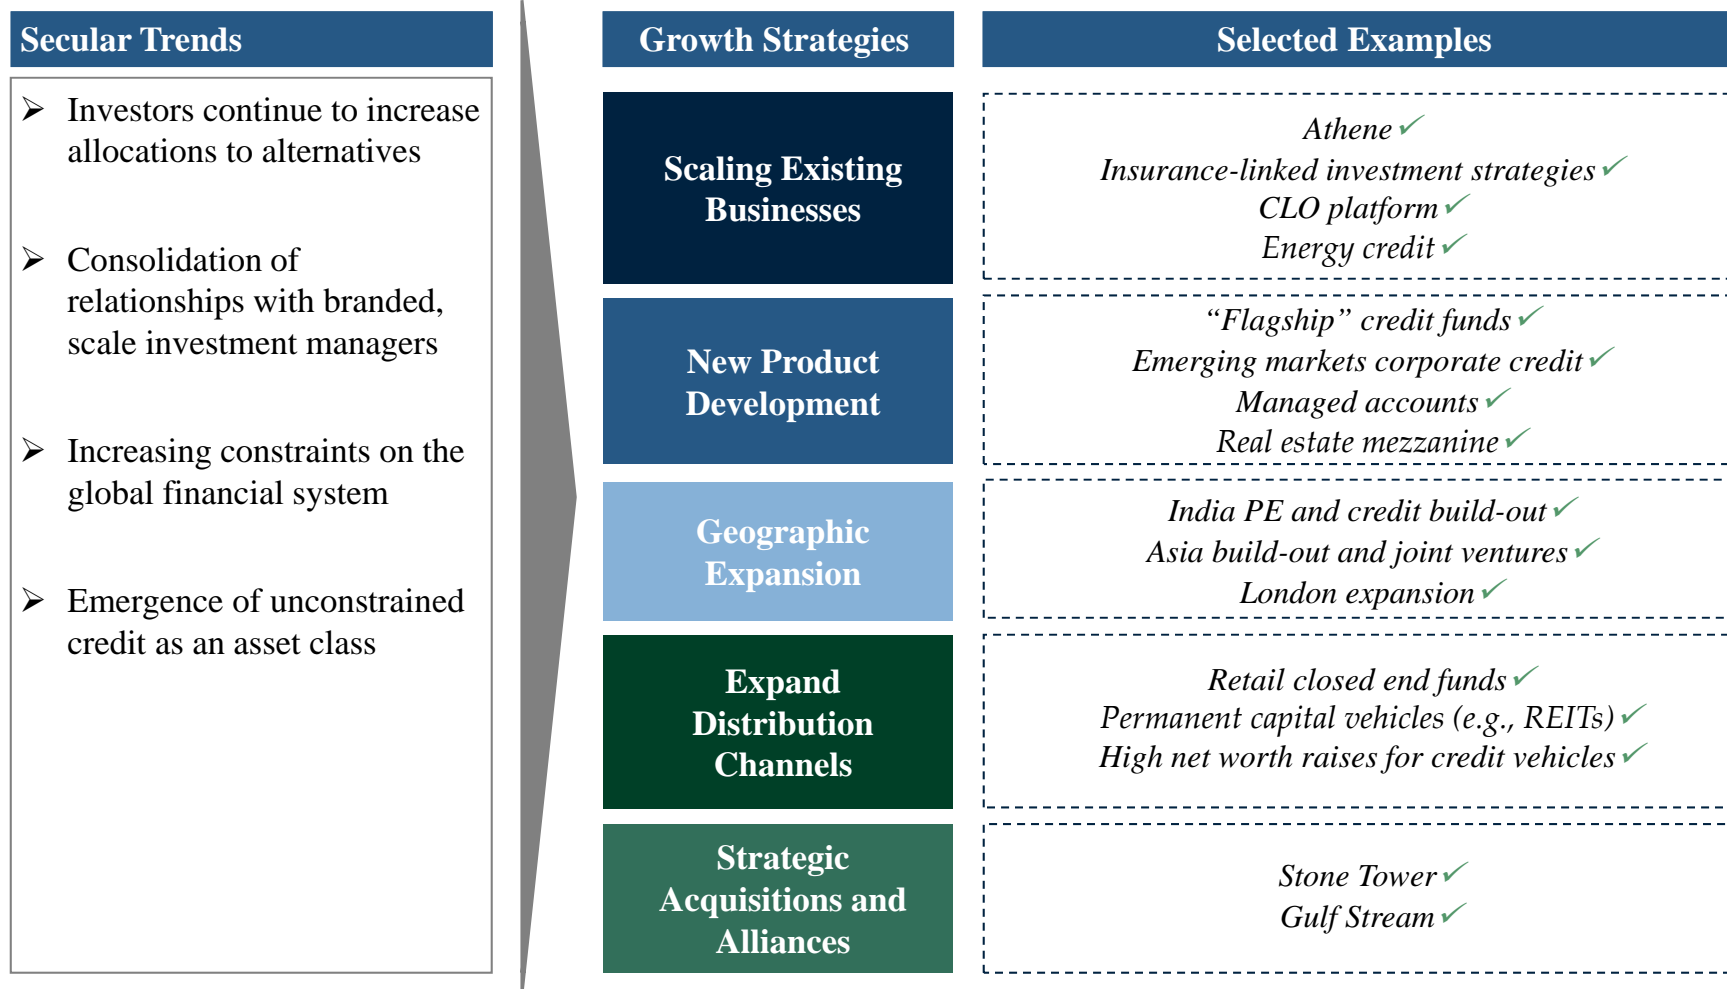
Secular Trends

➢ Investors continue to increase allocations to alternatives

➢ Consolidation of relationships with branded, scale investment managers

➢ Increasing constraints on the global financial system

➢ Emergence of unconstrained credit as an asset class

Growth Strategies

Selected Examples

Scaling Existing Businesses

Athene ✓
Insurance-linked investment strategies ✓
CLO platform ✓
Energy credit ✓

New Product Development

"Flagship" credit funds ✓
Emerging markets corporate credit ✓
Managed accounts ✓
Real estate mezzanine ✓

Geographic Expansion

India PE and credit build-out ✓
Asia build-out and joint ventures ✓
London expansion ✓

Expand Distribution Channels

Retail closed end funds ✓
Permanent capital vehicles (e.g., REITs) ✓
High net worth raises for credit vehicles ✓

Strategic Acquisitions and Alliances

Stone Tower ✓
Gulf Stream ✓